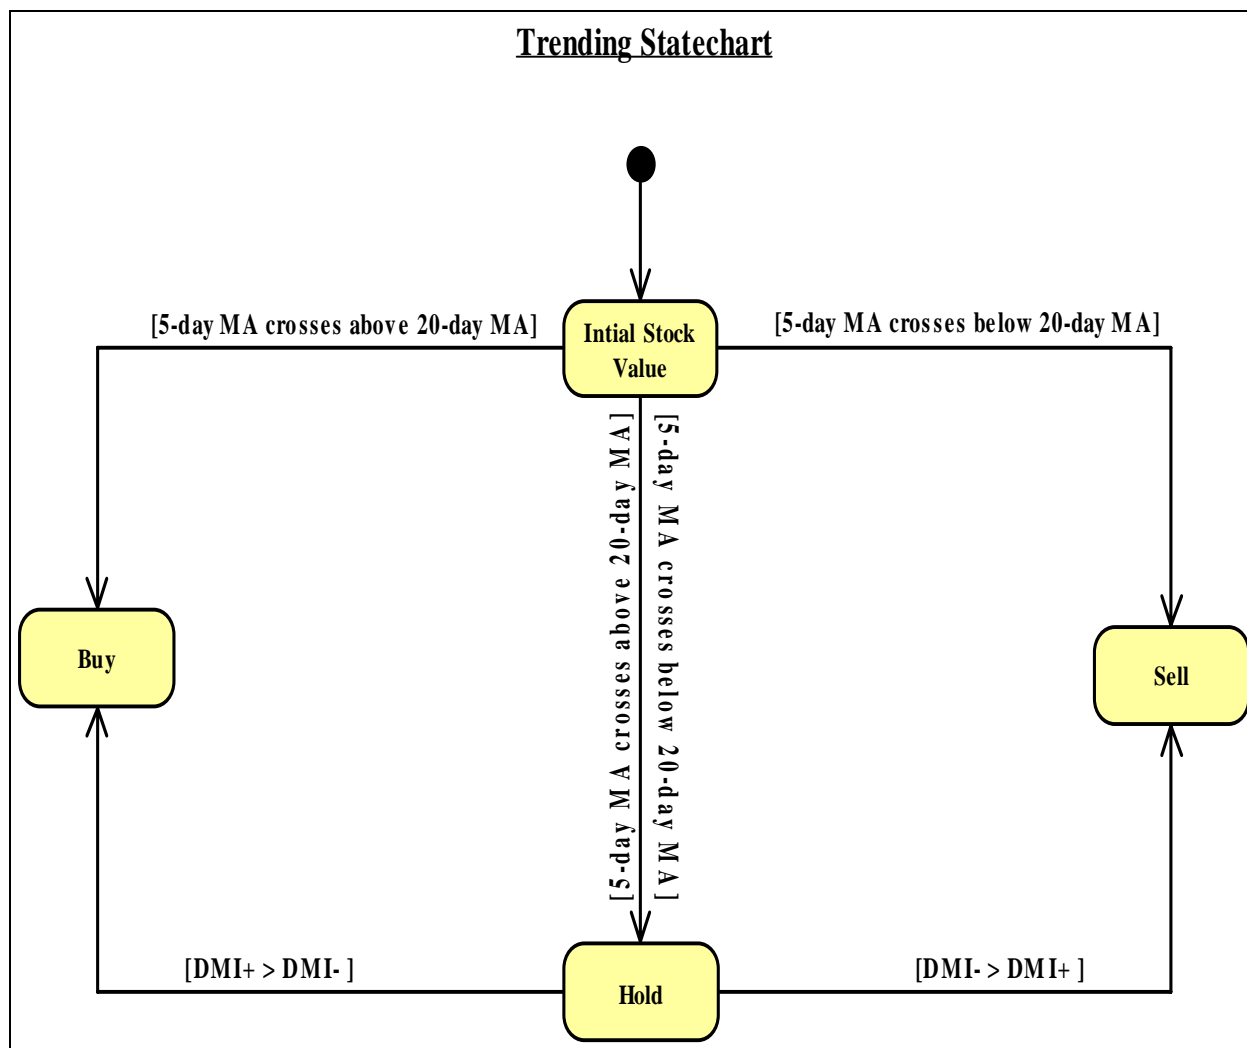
Trending Statechart

[5-day MA crosses above 20-day MA]

Intial Stock Value

[5-day MA crosses below 20-day MA]

[5-day MA crosses above 20-day MA]

[5-day MA crosses below 20-day MA]

Buy

Sell

[DMI+ > DMI- ]

Hold

[DMI- > DMI+ ]